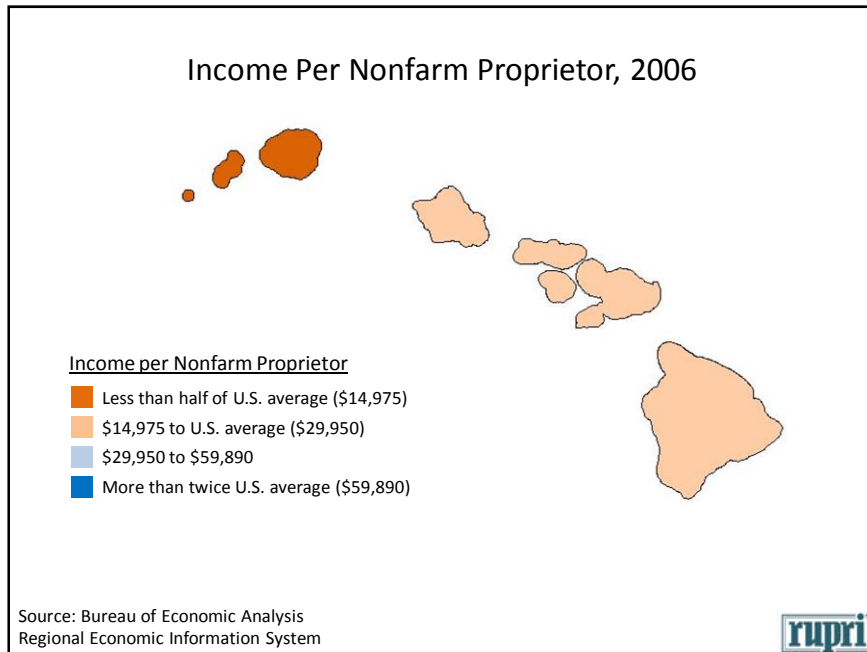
Income Per Nonfarm Proprietor, 2006

Income per Nonfarm Proprietor

Less than half of U.S. average ($14,975)

$14,975 to U.S. average ($29,950)

$29,950 to $59,890

More than twice U.S. average ($59,890)

Source: Bureau of Economic Analysis
Regional Economic Information System

rupri